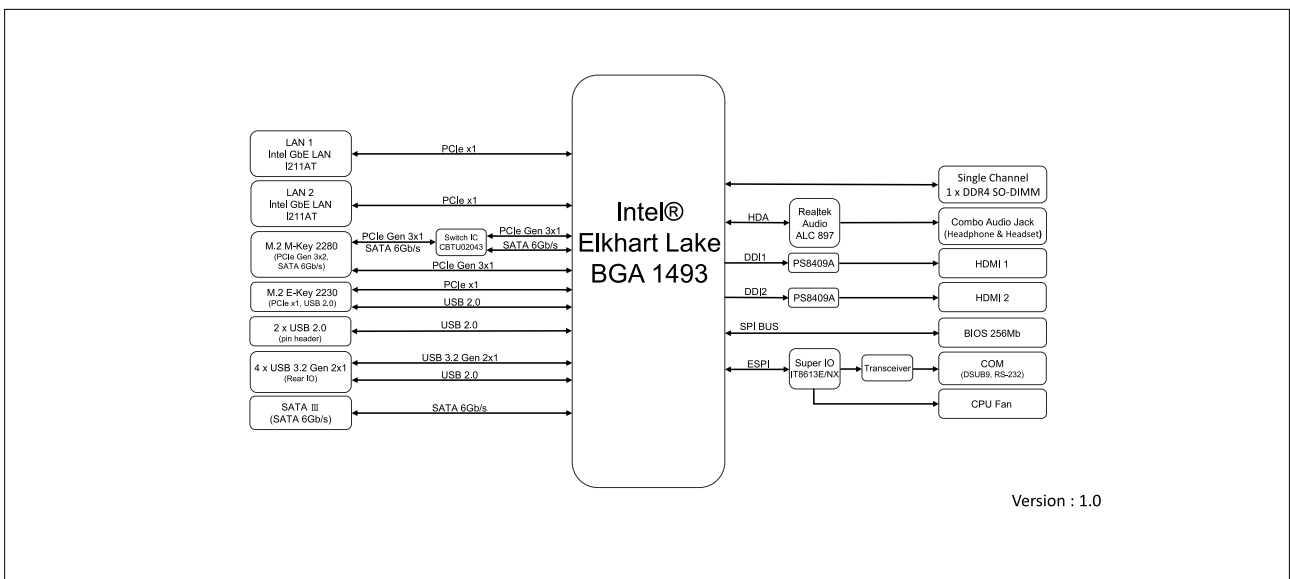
Intel®
Elkhart Lake
BGA 1493

LAN 1
Intel GbE LAN
I211AT

PCIe x1

LAN 2
Intel GbE LAN
I211AT

PCIe x1

M.2 M-Key 2280
(PCIe Gen 3x2, SATA 6Gb/s)

PCIe Gen 3x1
SATA 6Gb/s

Switch IC
CBTU02043

PCIe Gen 3x1
SATA 6Gb/s

PCIe Gen 3x1

M.2 E-Key 2230
(PCIe x1, USB 2.0)

PCIe x1
USB 2.0

2 x USB 2.0
(pin header)

USB 2.0

4 x USB 3.2 Gen 2x1
(Rear IO)

USB 3.2 Gen 2x1
USB 2.0

SATA Ⅲ
(SATA 6Gb/s)

SATA 6Gb/s

Single Channel
1 x DDR4 SO-DIMM

HDA

Realtek
Audio
ALC 897

Combo Audio Jack
(Headphone & Headset)

DDI1

PS8409A

HDMI 1

DDI2

PS8409A

HDMI 2

SPI BUS

BIOS 256Mb

ESPI

Super IO
IT8613E/NX

Transceiver

COM
(DSUB9, RS-232)

CPU Fan

Version : 1.0